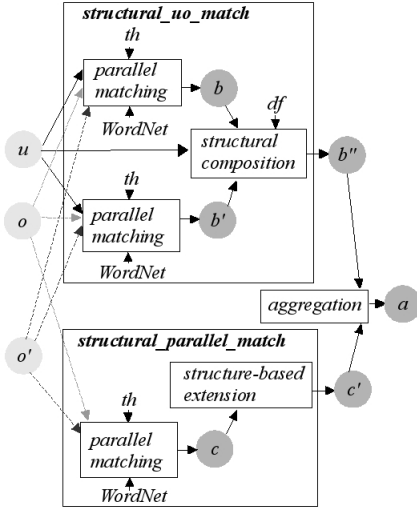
structural_uo_match

th

parallel matching

b

WordNet

df

structural composition

b''

u

th

o

parallel matching

b'

WordNet

aggregation

a

o'

structural_parallel_match

structure-based extension

c'

th

parallel matching

c

WordNet